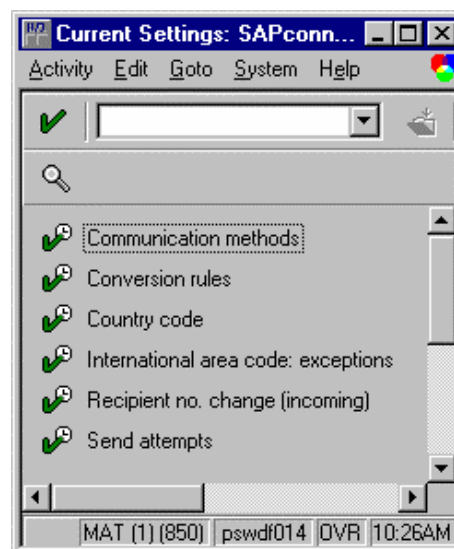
Current Settings: SAPconn...

Activity Edit Goto System Help

Communication methods

Conversion rules

Country code

International area code: exceptions

Recipient no. change (incoming)

Send attempts

MAT (1) (850) pswdf014 OVR 10:26AM